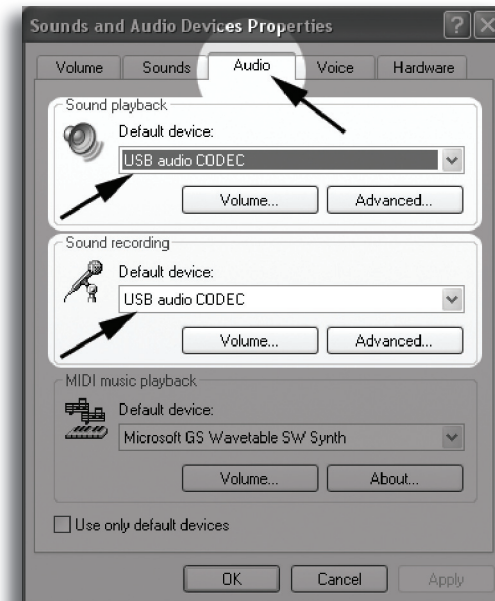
Sounds and Audio Devices Properties

Volume Sounds Audio Voice Hardware

Sound playback
Default device:
USB audio CODEC
Volume... Advanced...

Sound recording
Default device:
USB audio CODEC
Volume... Advanced...

MIDI music playback
Default device:
Microsoft GS Wavetable SW Synth
Volume... About...

Use only default devices

OK Cancel Apply